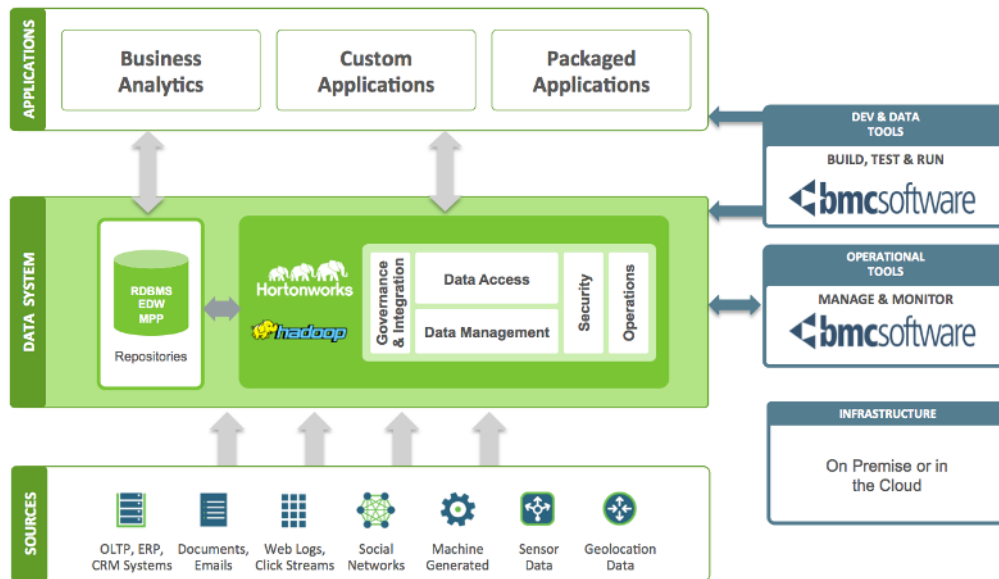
APPLICATIONS

Business Analytics

Custom Applications

Packaged Applications

DEV & DATA TOOLS

BUILD, TEST & RUN

bmcsoftware

DATA SYSTEM

RDBMS
EDW
MPP

Repositories

Hortonworks

hadoop

Governance & Integration

Data Access

Data Management

Security

Operations

OPERATIONAL TOOLS

MANAGE & MONITOR

bmcsoftware

INFRASTRUCTURE

On Premise or in the Cloud

SOURCES

OLTP, ERP, CRM Systems

Documents, Emails

Web Logs, Click Streams

Social Networks

Machine Generated

Sensor Data

Geolocation Data